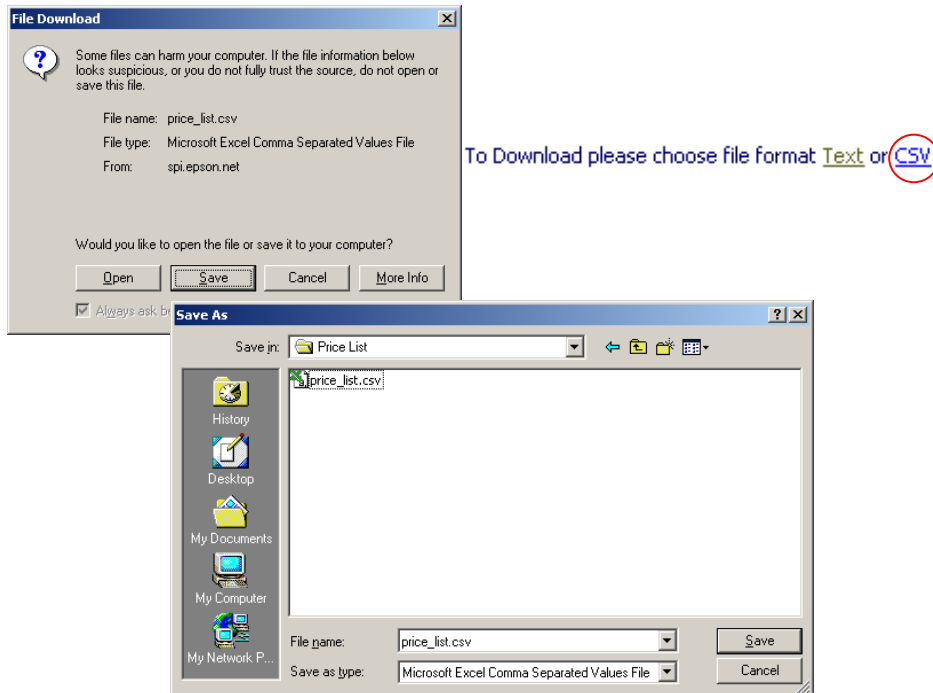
File Download

Some files can harm your computer. If the file information below looks suspicious, or you do not fully trust the source, do not open or save this file.

File name: price_list.csv
File type: Microsoft Excel Comma Separated Values File
From: spi.epson.net

Would you like to open the file or save it to your computer?

Open Save Cancel More Info

Always ask b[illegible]

To Download please choose file format Text or CSV

Save As

Save in: Price List

price_list.csv

History

Desktop

My Documents

My Computer

My Network P...

File name: price_list.csv

Save as type: Microsoft Excel Comma Separated Values File

Save

Cancel